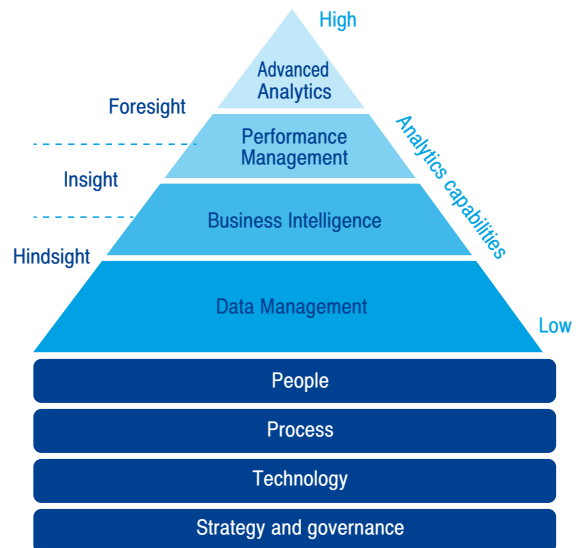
High

Advanced Analytics

Foresight

Performance Management

Insight

Business Intelligence

Hindsight

Data Management

Analytics capabilities

Low

People

Process

Technology

Strategy and governance